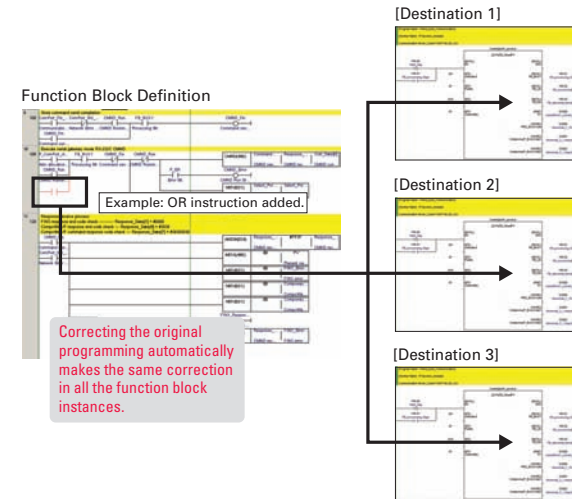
[Destination 1]

Function Block Definition

Example: OR instruction added.

[Destination 2]

[Destination 3]

Correcting the original programming automatically makes the same correction in all the function block instances.